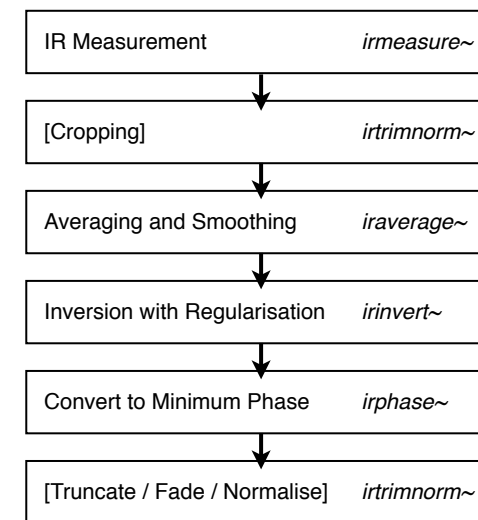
IR Measurement irmeasure~

[Cropping] irtrimnorm~

Averaging and Smoothing iraverage~

Inversion with Regularisation irinvert~

Convert to Minimum Phase irphase~

[Truncate / Fade / Normalise] irtrimnorm~